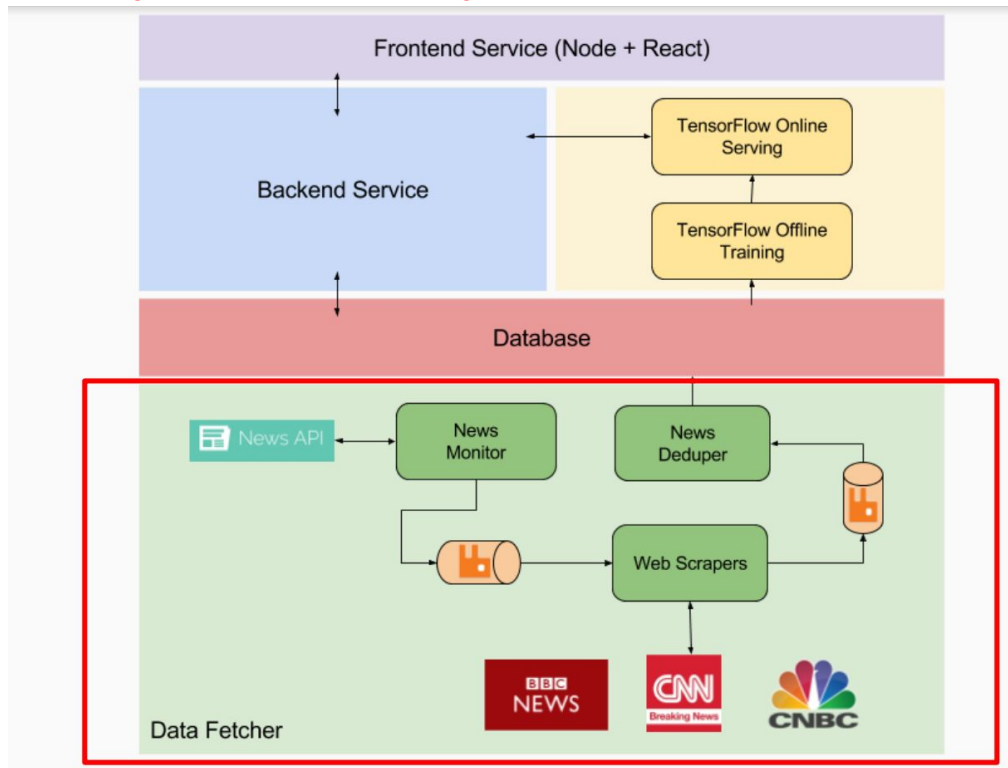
Frontend Service (Node + React)

Backend Service

TensorFlow Online Serving

TensorFlow Offline Training

Database

News API

News Monitor

News Deduper

Web Scrapers

BBC NEWS

CNN Breaking News

CNBC

Data Fetcher